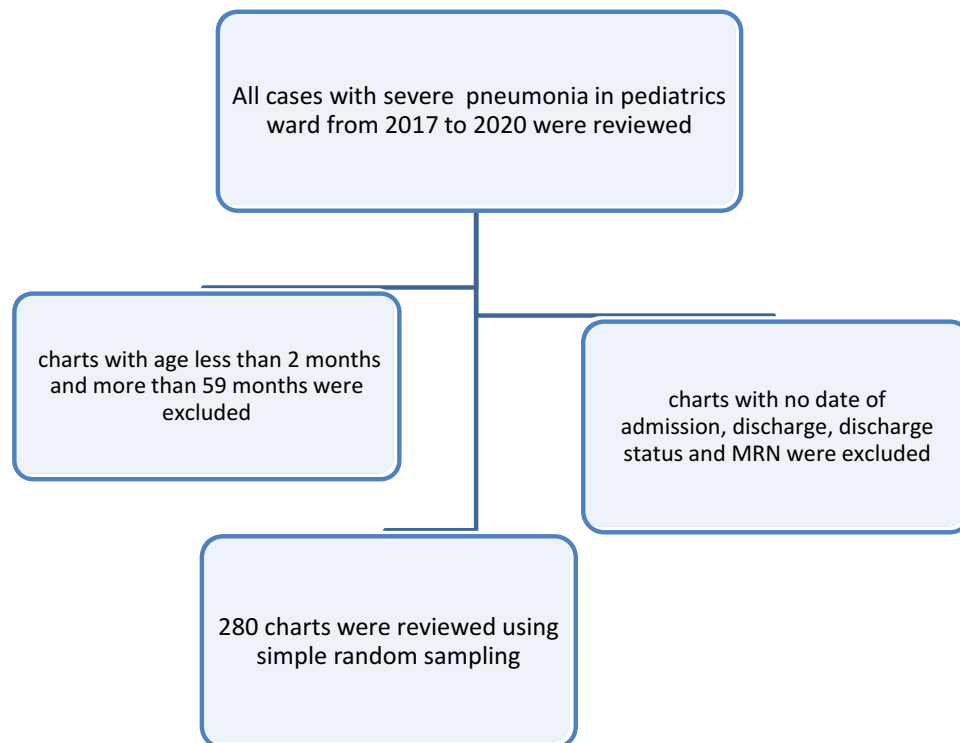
All cases with severe  pneumonia in pediatrics ward from 2017 to 2020 were reviewed

charts with age less than 2 months and more than 59 months were excluded

charts with no date of admission, discharge, discharge status and MRN were excluded

280 charts were reviewed using simple random sampling